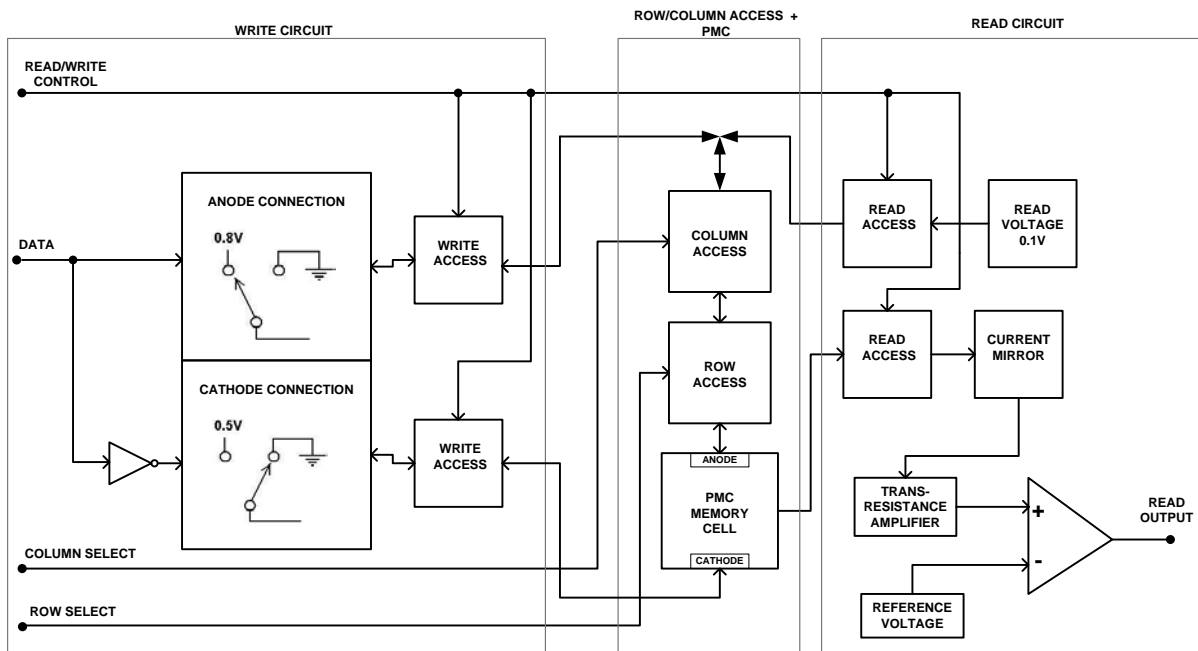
WRITE CIRCUIT

ROW/COLUMN ACCESS + PMC

READ CIRCUIT

READ/WRITE CONTROL

DATA

ANODE CONNECTION

0.8V

WRITE ACCESS

CATHODE CONNECTION

0.5V

WRITE ACCESS

COLUMN ACCESS

ROW ACCESS

ANODE

PMC MEMORY CELL

CATHODE

READ ACCESS

READ VOLTAGE 0.1V

READ ACCESS

CURRENT MIRROR

TRANS-RESISTANCE AMPLIFIER

+

-

READ OUTPUT

REFERENCE VOLTAGE

COLUMN SELECT

ROW SELECT